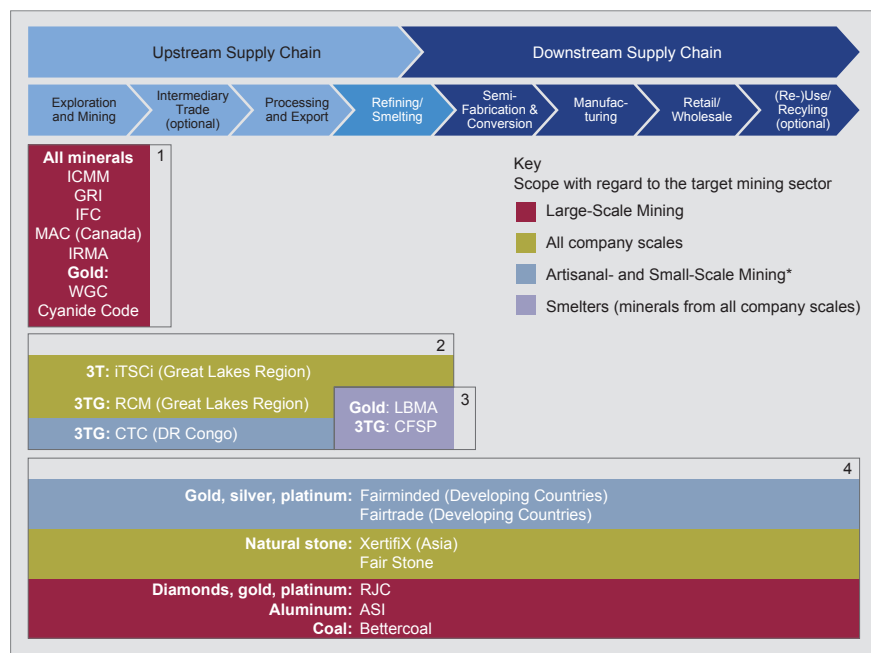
Upstream Supply Chain

Downstream Supply Chain

Exploration and Mining

Intermediary Trade (optional)

Processing and Export

Refining/ Smelting

Semi-Fabrication & Conversion

Manufacturing

Retail/ Wholesale

(Re-)Use/ Recyling (optional)

1

All minerals
ICMM
GRI
IFC
MAC (Canada)
IRMA
Gold:
WGC
Cyanide Code

Key
Scope with regard to the target mining sector

Large-Scale Mining

All company scales

Artisanal- and Small-Scale Mining*

Smelters (minerals from all company scales)

2

3T: iTSCi (Great Lakes Region)

3TG: RCM (Great Lakes Region)

3TG: CTC (DR Congo)

3

Gold: LBMA
3TG: CFSP

4

Gold, silver, platinum: Fairminded (Developing Countries)
Fairtrade (Developing Countries)

Natural stone: XertifiX (Asia)
Fair Stone

Diamonds, gold, platinum: RJC
Aluminum: ASI
Coal: Bettercoal